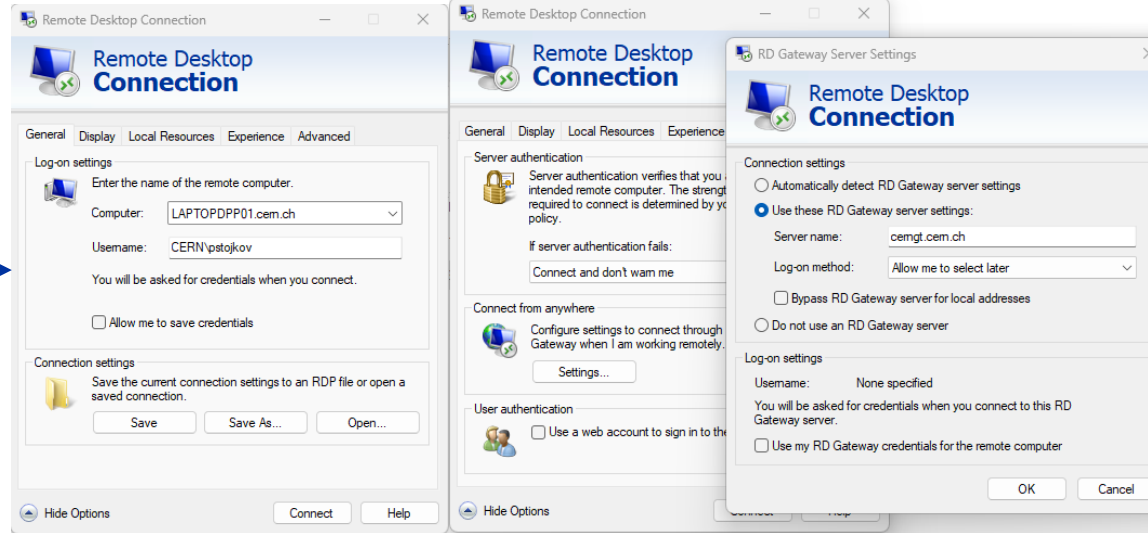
Remote Desktop Connection

Remote Desktop Connection

General | Display | Local Resources | Experience | Advanced

Log-on settings

Enter the name of the remote computer.

Computer: LAPTOPDPP01.cern.ch

Username: CERN\pstojkov

You will be asked for credentials when you connect.

Allow me to save credentials

Connection settings

Save the current connection settings to an RDP file or open a saved connection.

Save | Save As... | Open...

Hide Options | Connect | Help

Remote Desktop Connection

Remote Desktop Connection

General | Display | Local Resources | Experience

Server authentication

Server authentication verifies that you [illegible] intended remote computer. The strengt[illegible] required to connect is determined by yo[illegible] policy.

If server authentication fails:

Connect and don't warn me

Connect from anywhere

Configure settings to connect through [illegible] Gateway when I am working remotely.

Settings...

User authentication

Use a web account to sign in to the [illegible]

Hide Options | Connect | Help

RD Gateway Server Settings

Remote Desktop Connection

Connection settings

Automatically detect RD Gateway server settings

Use these RD Gateway server settings:

Server name: cerngt.cern.ch

Log-on method: Allow me to select later

Bypass RD Gateway server for local addresses

Do not use an RD Gateway server

Log-on settings

Username: None specified

You will be asked for credentials when you connect to this RD Gateway server.

Use my RD Gateway credentials for the remote computer

OK | Cancel